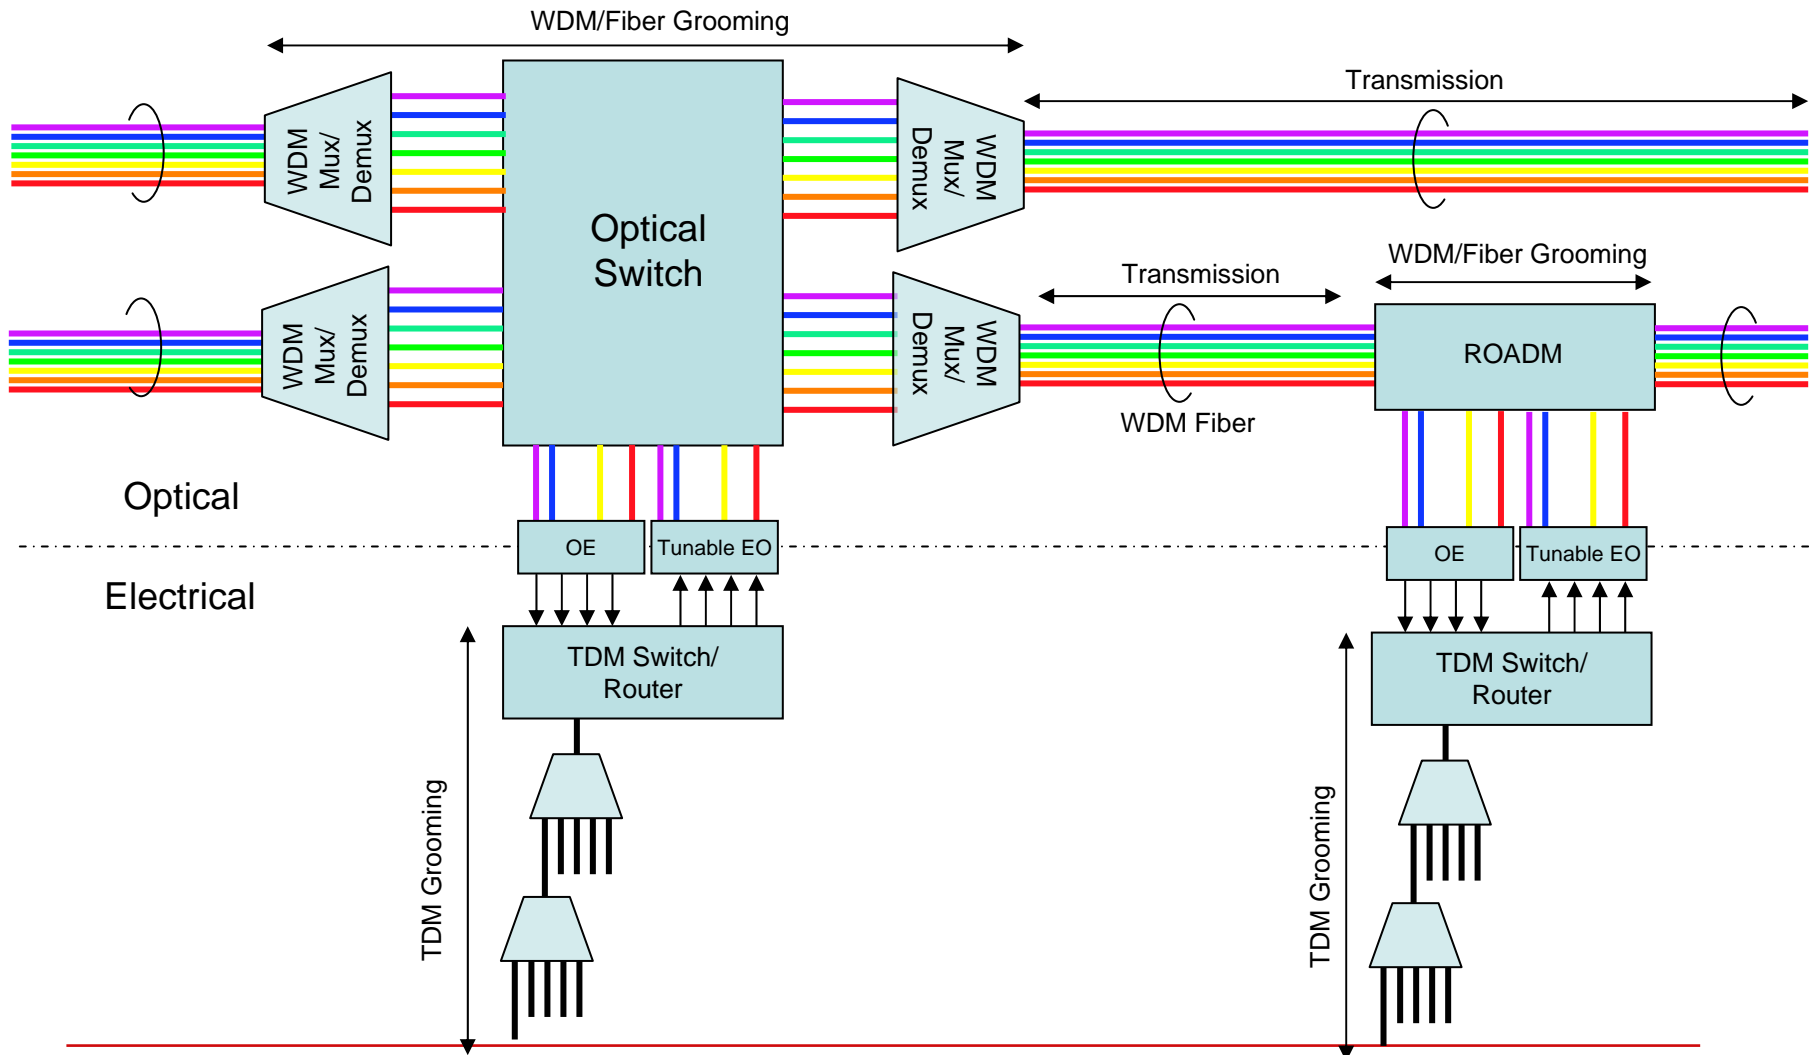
WDM/Fiber Grooming

Transmission

WDM Mux/ Demux

Optical Switch

WDM Mux/ Demux

WDM Mux/ Demux

WDM Mux/ Demux

Transmission

WDM/Fiber Grooming

ROADM

WDM Fiber

Optical

OE

Tunable EO

OE

Tunable EO

Electrical

TDM Switch/ Router

TDM Switch/ Router

TDM Grooming

TDM Grooming